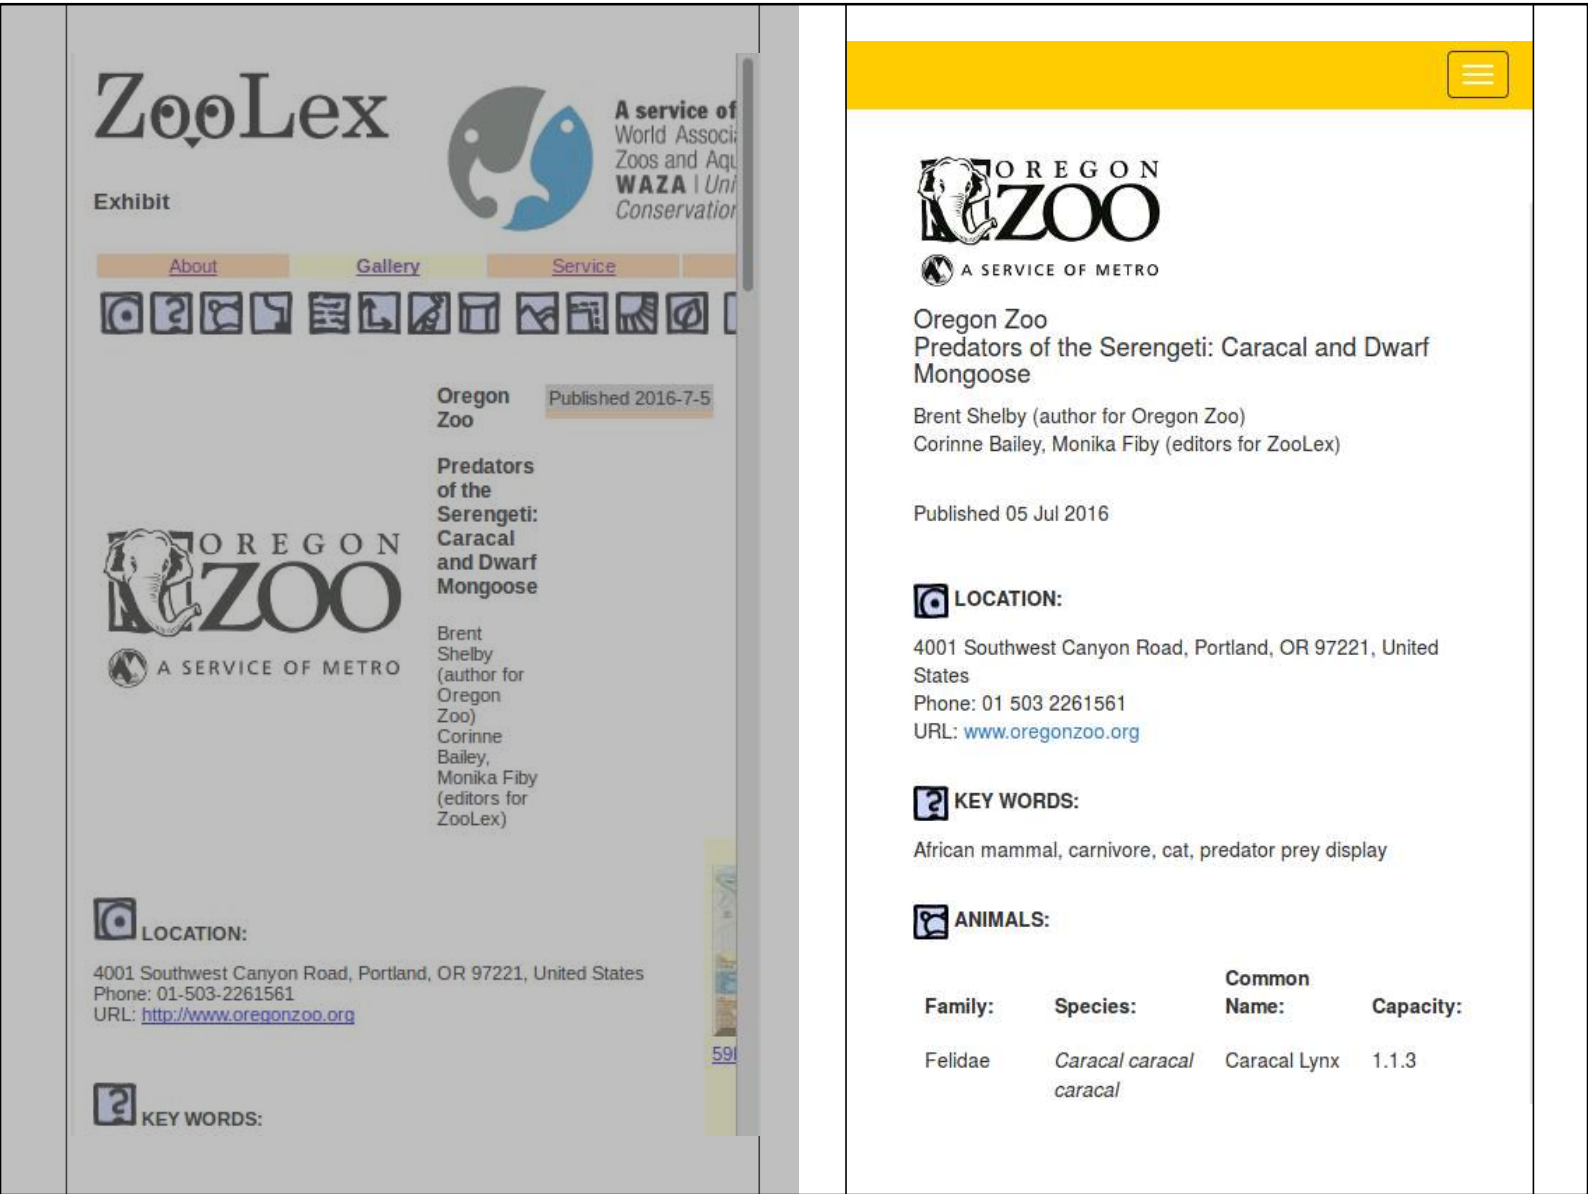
ZooLex

Exhibit

A service of World Associ Zoos and Aqu WAZA | Uni Conservatio

About Gallery Service

OREGON ZOO
A SERVICE OF METRO

Oregon Zoo

Published 2016-7-5

Predators of the Serengeti: Caracal and Dwarf Mongoose

Brent Shelby (author for Oregon Zoo) Corinne Bailey, Monika Fiby (editors for ZooLex)

LOCATION:

4001 Southwest Canyon Road, Portland, OR 97221, United States
Phone: 01-503-2261561
URL: http://www.oregonzoo.org

59

KEY WORDS:

OREGON ZOO
A SERVICE OF METRO

Oregon Zoo
Predators of the Serengeti: Caracal and Dwarf Mongoose

Brent Shelby (author for Oregon Zoo)
Corinne Bailey, Monika Fiby (editors for ZooLex)

Published 05 Jul 2016

LOCATION:

4001 Southwest Canyon Road, Portland, OR 97221, United States
Phone: 01 503 2261561
URL: www.oregonzoo.org

KEY WORDS:

African mammal, carnivore, cat, predator prey display

ANIMALS:

| Family: | Species: | Common Name: | Capacity: |
|---|---|---|---|
| Felidae | Caracal caracal caracal | Caracal Lynx | 1.1.3 |